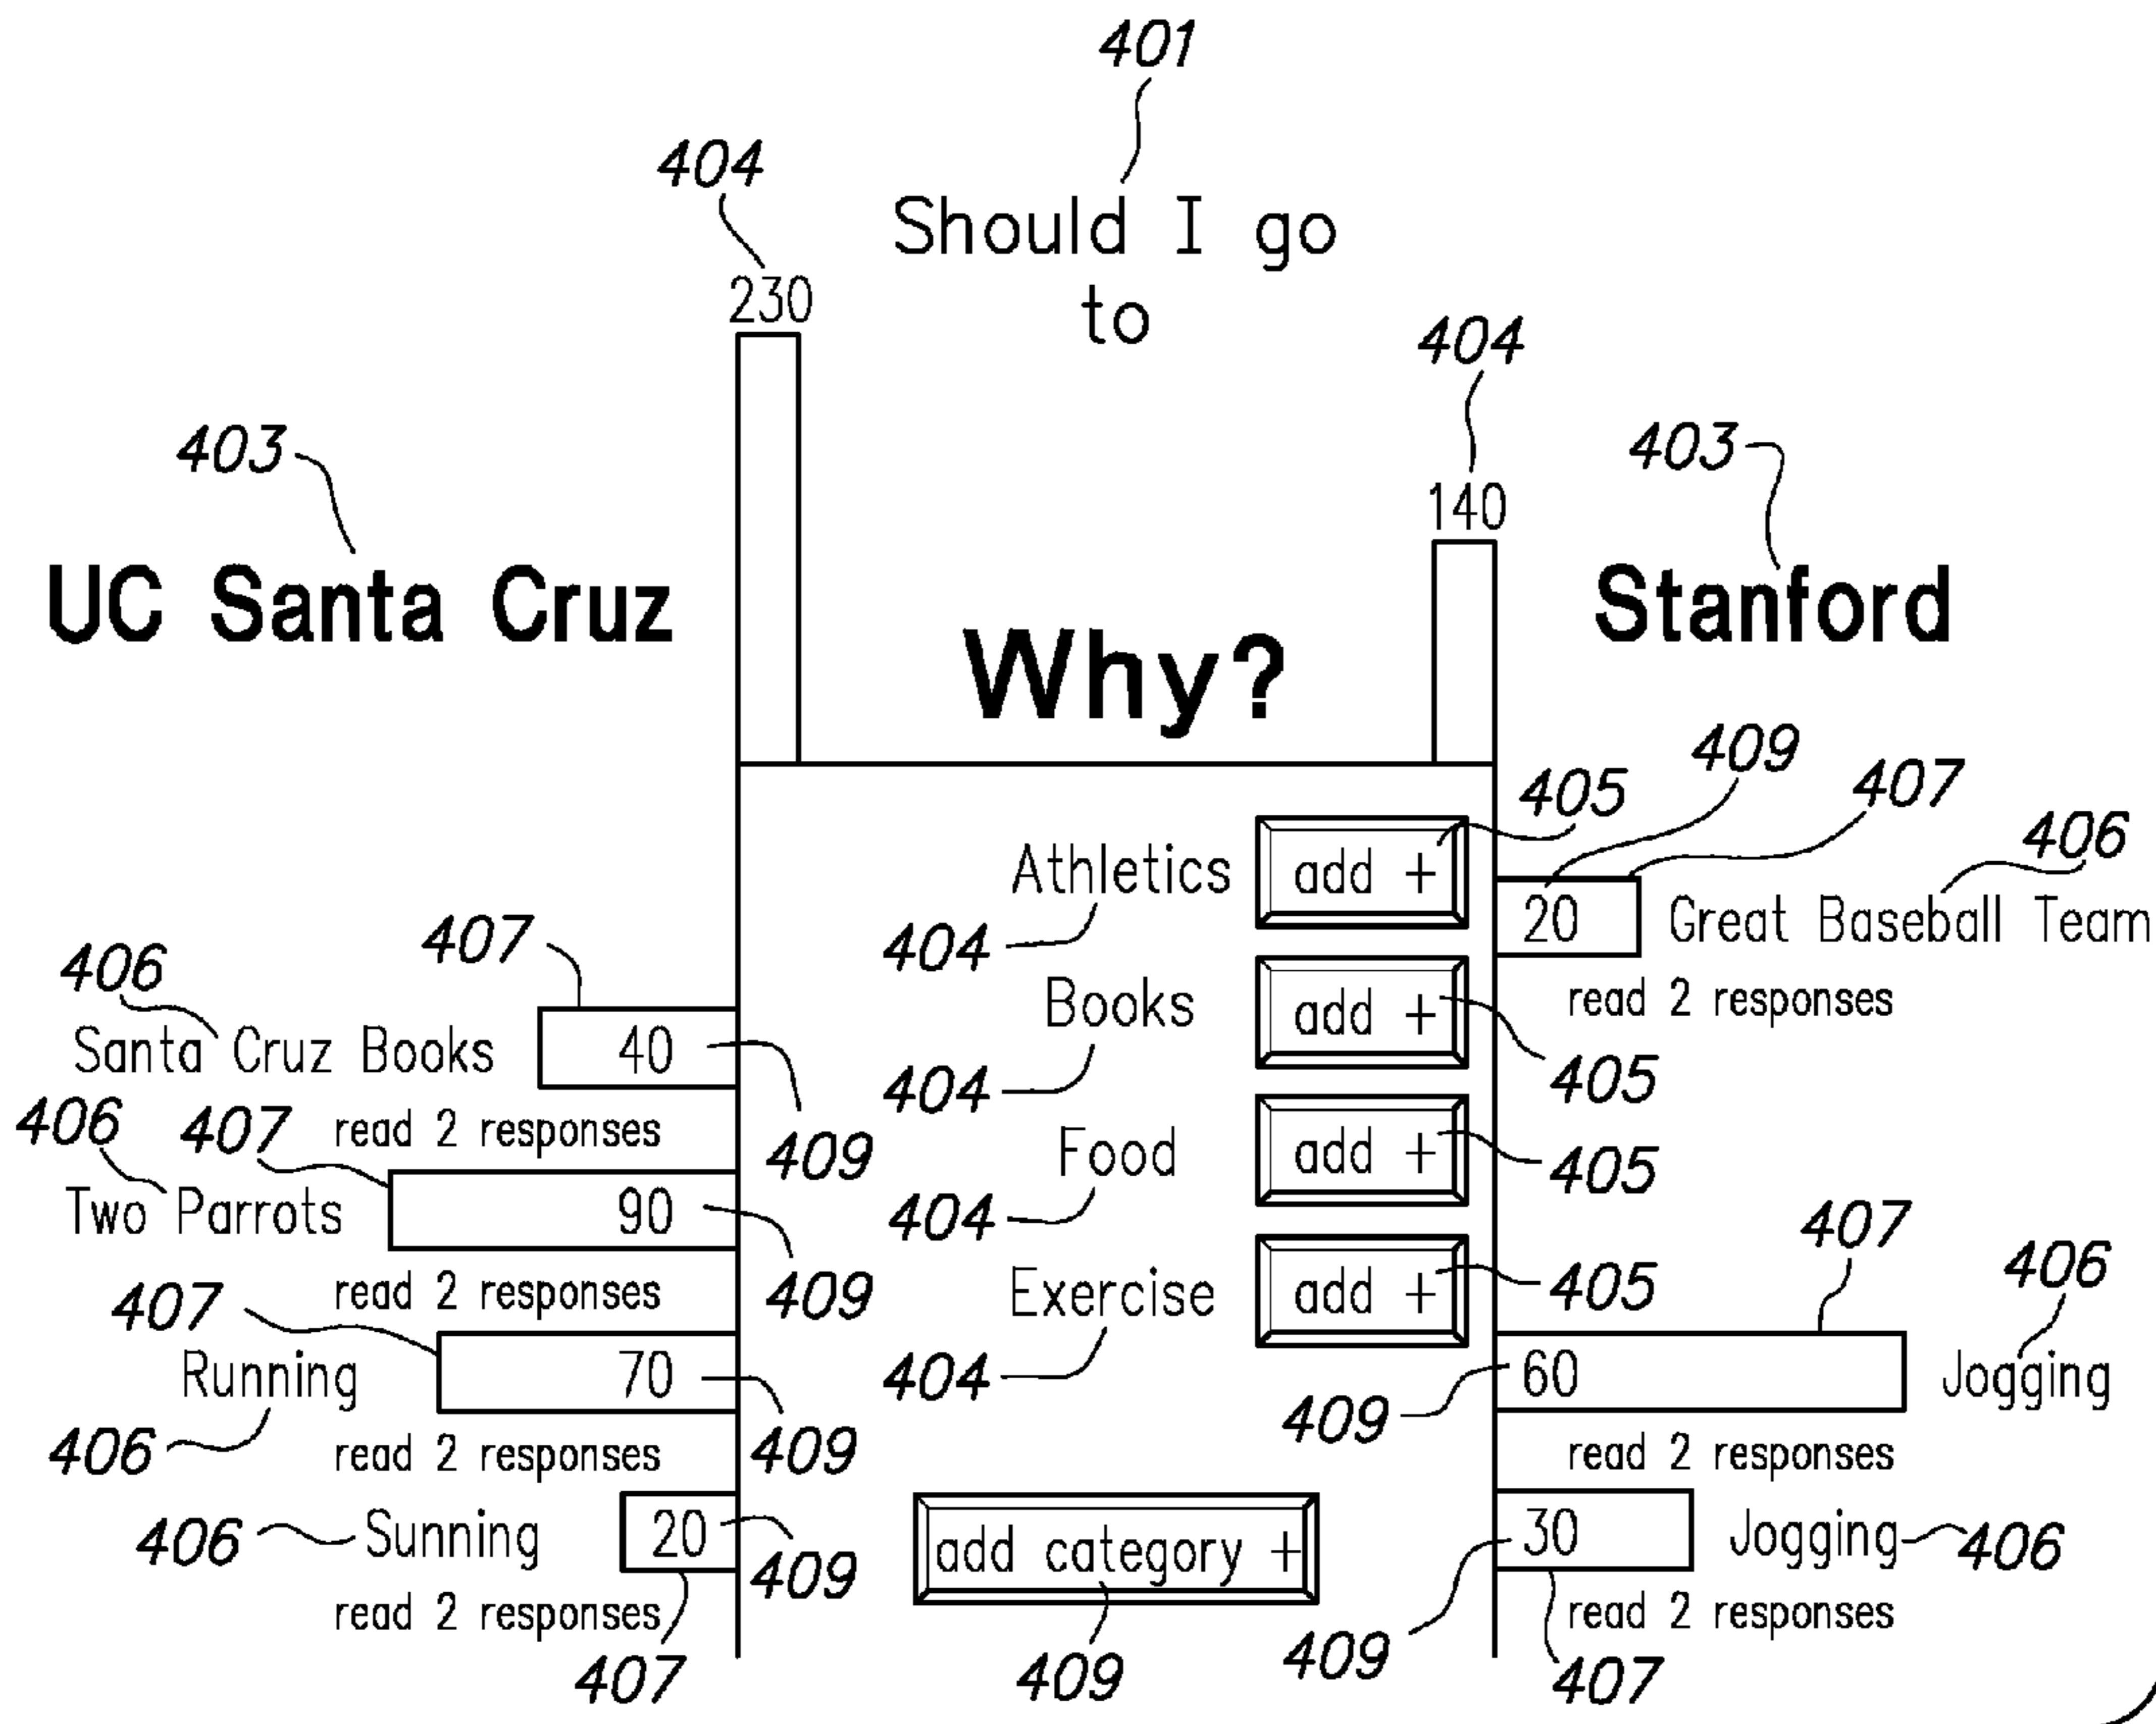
401

404

Should I go to

230

404

140

403

403

UC Santa Cruz

Why?

Stanford

409

405

407

406

Athletics

add +

20

Great Baseball Team

407

404

read 2 responses

406

Books

add +

Santa Cruz Books

40

405

404

406

407

read 2 responses

409

Food

add +

405

404

Two Parrots

90

407

406

409

read 2 responses

Exercise

add +

405

407

409

Running

70

404

60

Jogging

409

406

409

read 2 responses

read 2 responses

406

Sunning

20

add category +

30

Jogging

406

409

read 2 responses

read 2 responses

407

409

409

407